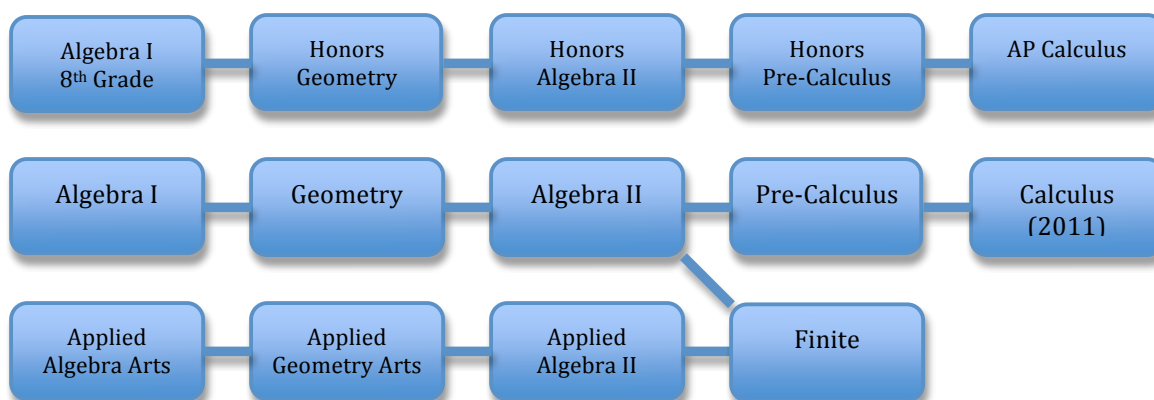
Algebra I
8th Grade

Honors
Geometry

Honors
Algebra II

Honors
Pre-Calculus

AP Calculus

Algebra I

Geometry

Algebra II

Pre-Calculus

Calculus
(2011)

Applied
Algebra Arts

Applied
Geometry Arts

Applied
Algebra II

Finite